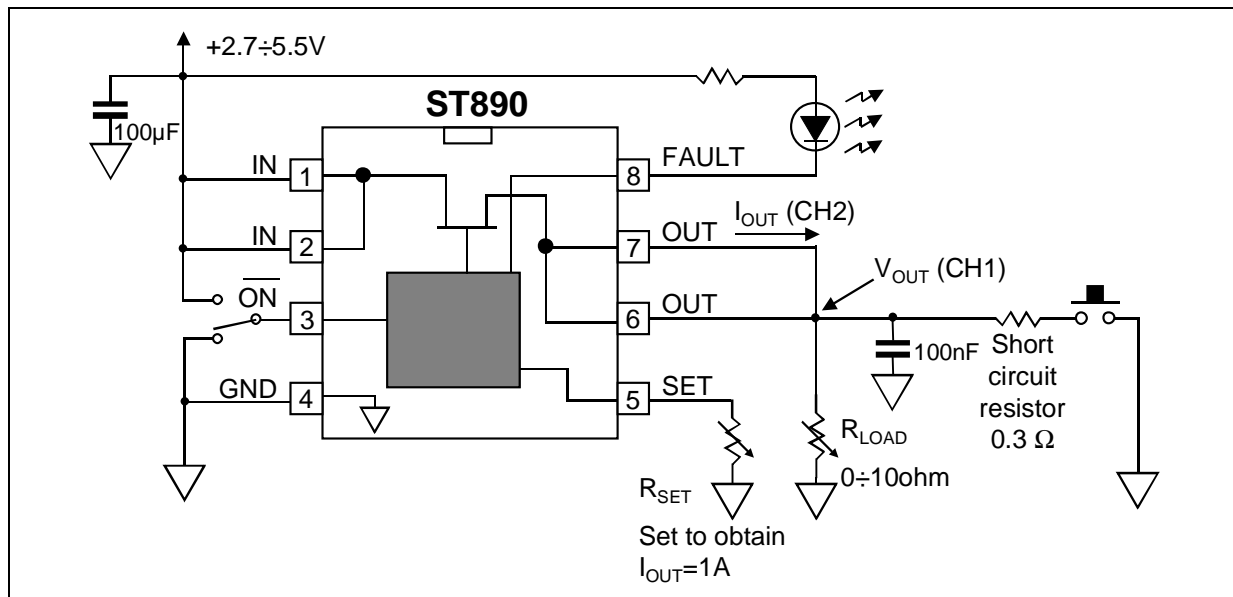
+2.7÷5.5V

ST890

100µF

IN 1

IN 2

$\overline{ON}$ 3

GND 4

FAULT 8

$I_{OUT}$ (CH2)

OUT 7

$V_{OUT}$ (CH1)

OUT 6

SET 5

100nF

Short circuit resistor 0.3 Ω

$R_{LOAD}$
0÷10ohm

$R_{SET}$
Set to obtain
$I_{OUT}$=1A